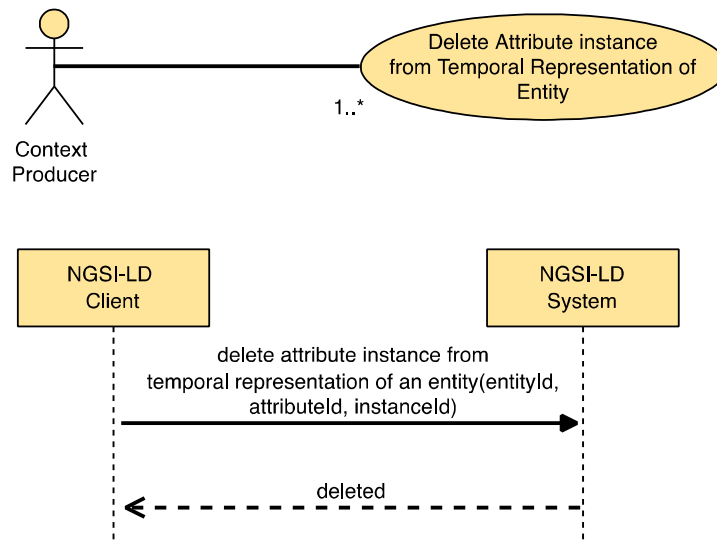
Context Producer

1..*

Delete Attribute instance from Temporal Representation of Entity

NGSI-LD Client

NGSI-LD System

delete attribute instance from temporal representation of an entity(entityId, attributeId, instanceId)

deleted